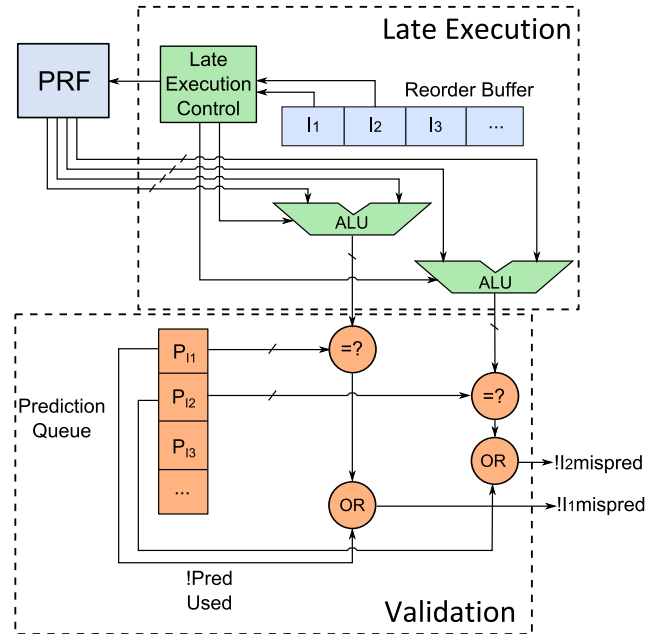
Late Execution

PRF

Late Execution Control

Reorder Buffer

$I_1$ $I_2$ $I_3$ ...

ALU

ALU

Prediction Queue

$P_{I1}$

$P_{I2}$

$P_{I3}$

...

=?

=?

OR

OR

!$I_2$mispred

!$I_1$mispred

!Pred Used

Validation